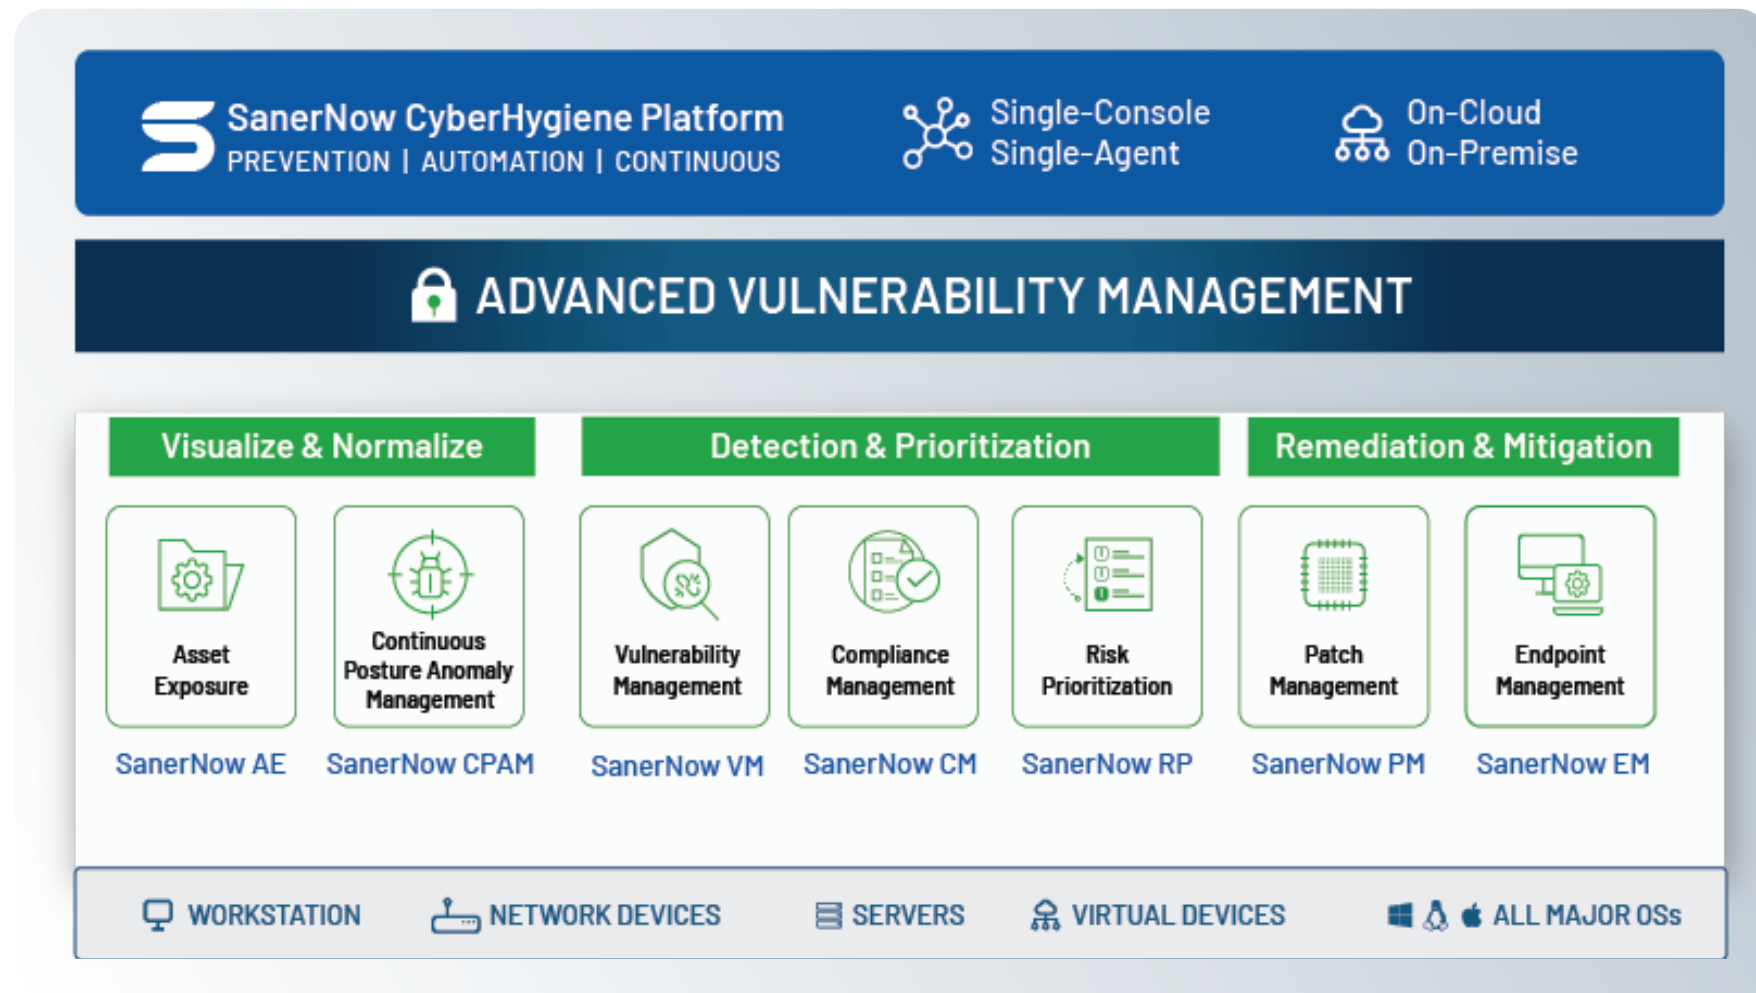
SanerNow CyberHygiene Platform
PREVENTION | AUTOMATION | CONTINUOUS

Single-Console
Single-Agent

On-Cloud
On-Premise

ADVANCED VULNERABILITY MANAGEMENT

Visualize & Normalize

Detection & Prioritization

Remediation & Mitigation

Asset Exposure
SanerNow AE

Continuous Posture Anomaly Management
SanerNow CPAM

Vulnerability Management
SanerNow VM

Compliance Management
SanerNow CM

Risk Prioritization
SanerNow RP

Patch Management
SanerNow PM

Endpoint Management
SanerNow EM

WORKSTATION NETWORK DEVICES SERVERS VIRTUAL DEVICES ALL MAJOR OSs